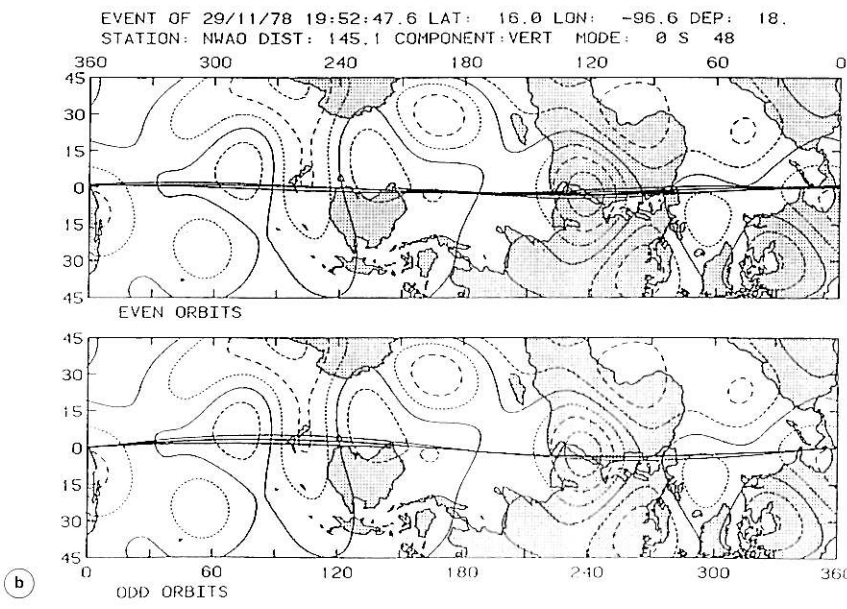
EVENT OF 29/11/78 19:52:47.6 LAT: 16.0 LON: -96.6 DEP: 18.
STATION: NWAO DIST: 145.1 COMPONENT:VERT MODE: 0 S 48

360 300 240 180 120 60 0

45
30
15
0
15
30
45

EVEN ORBITS

45
30
15
0
15
30
45

0 60 120 180 240 300 360

ODD ORBITS

b